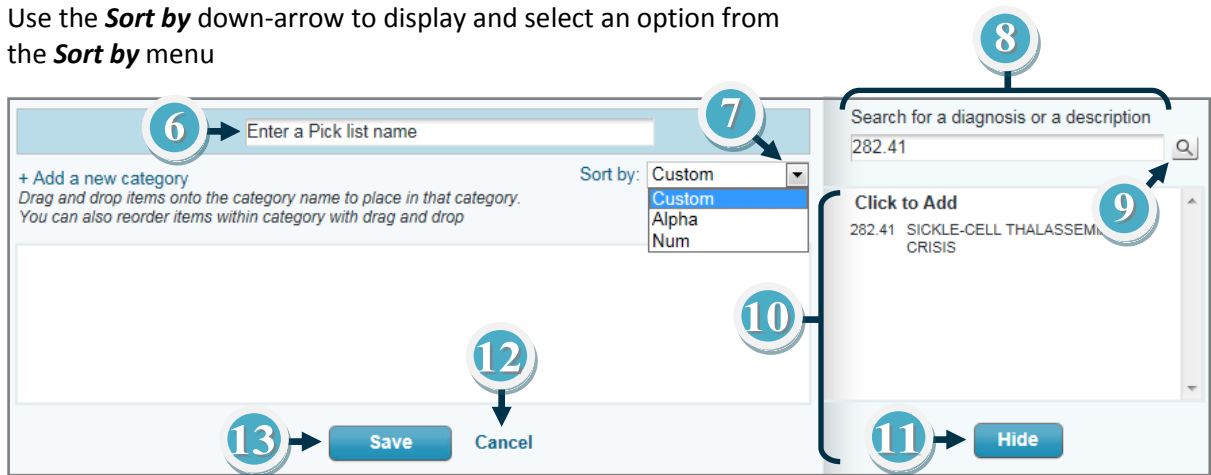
Use the ***Sort by*** down-arrow to display and select an option from the ***Sort by*** menu

8

6 Enter a Pick list name

7

Search for a diagnosis or a description

282.41

+ Add a new category

*Drag and drop items onto the category name to place in that category.*

*You can also reorder items within category with drag and drop*

Sort by: Custom

Custom

Alpha

Num

Click to Add

9

282.41 SICKLE-CELL THALASSEM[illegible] CRISIS

10

12

13 Save

Cancel

11 Hide